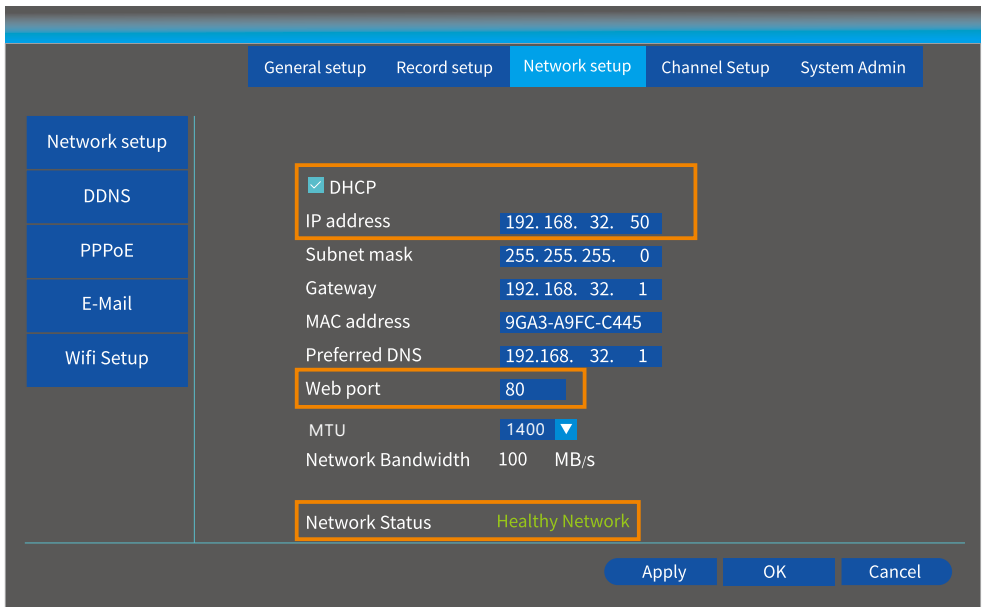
General setup Record setup Network setup Channel Setup System Admin

Network setup
DDNS
PPPoE
E-Mail
Wifi Setup

DHCP
IP address 192. 168. 32. 50
Subnet mask 255. 255. 255. 0
Gateway 192. 168. 32. 1
MAC address 9GA3-A9FC-C445
Preferred DNS 192.168. 32. 1
Web port 80
MTU 1400
Network Bandwidth 100 MB/s

Network Status Healthy Network

Apply OK Cancel